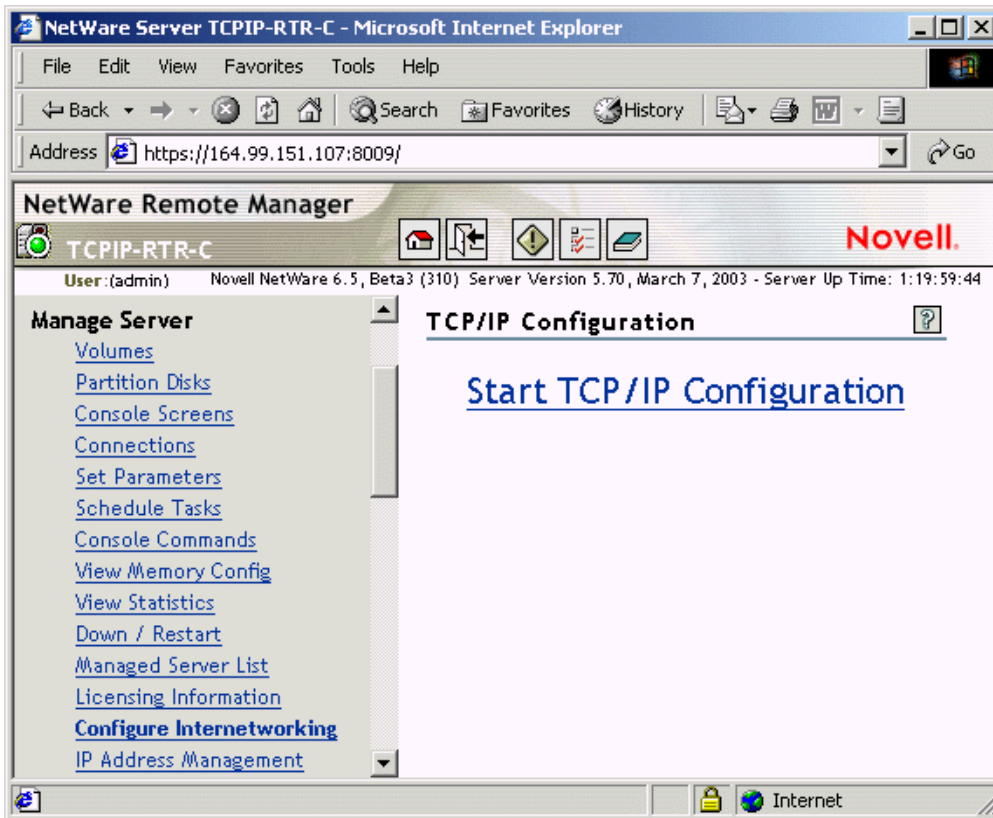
NetWare Server TCPIP-RTR-C - Microsoft Internet Explorer

File Edit View Favorites Tools Help

Back Search Favorites History

Address https://164.99.151.107:8009/ Go

NetWare Remote Manager

TCPIP-RTR-C

Novell.

User:(admin) Novell NetWare 6.5, Beta3 (310) Server Version 5.70, March 7, 2003 - Server Up Time: 1:19:59:44

Manage Server

Volumes

Partition Disks

Console Screens

Connections

Set Parameters

Schedule Tasks

Console Commands

View Memory Config

View Statistics

Down / Restart

Managed Server List

Licensing Information

Configure Internetworking

IP Address Management

TCP/IP Configuration

Start TCP/IP Configuration

Internet